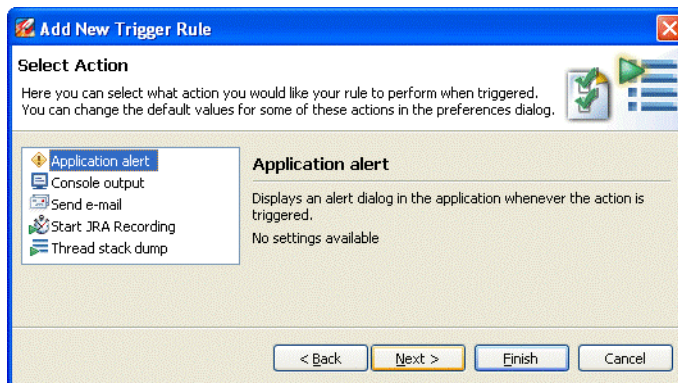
Add New Trigger Rule

Select Action

Here you can select what action you would like your rule to perform when triggered. You can change the default values for some of these actions in the preferences dialog.

Application alert
Console output
Send e-mail
Start JRA Recording
Thread stack dump

Application alert

Displays an alert dialog in the application whenever the action is triggered.

No settings available

< Back
Next >
Finish
Cancel